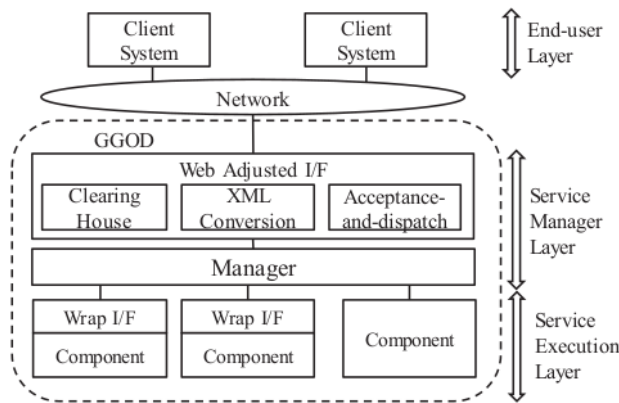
Client System

Client System

End-user Layer

Network

GGOD

Web Adjusted I/F

Clearing House

XML Conversion

Acceptance-and-dispatch

Service Manager Layer

Manager

Wrap I/F

Component

Wrap I/F

Component

Component

Service Execution Layer